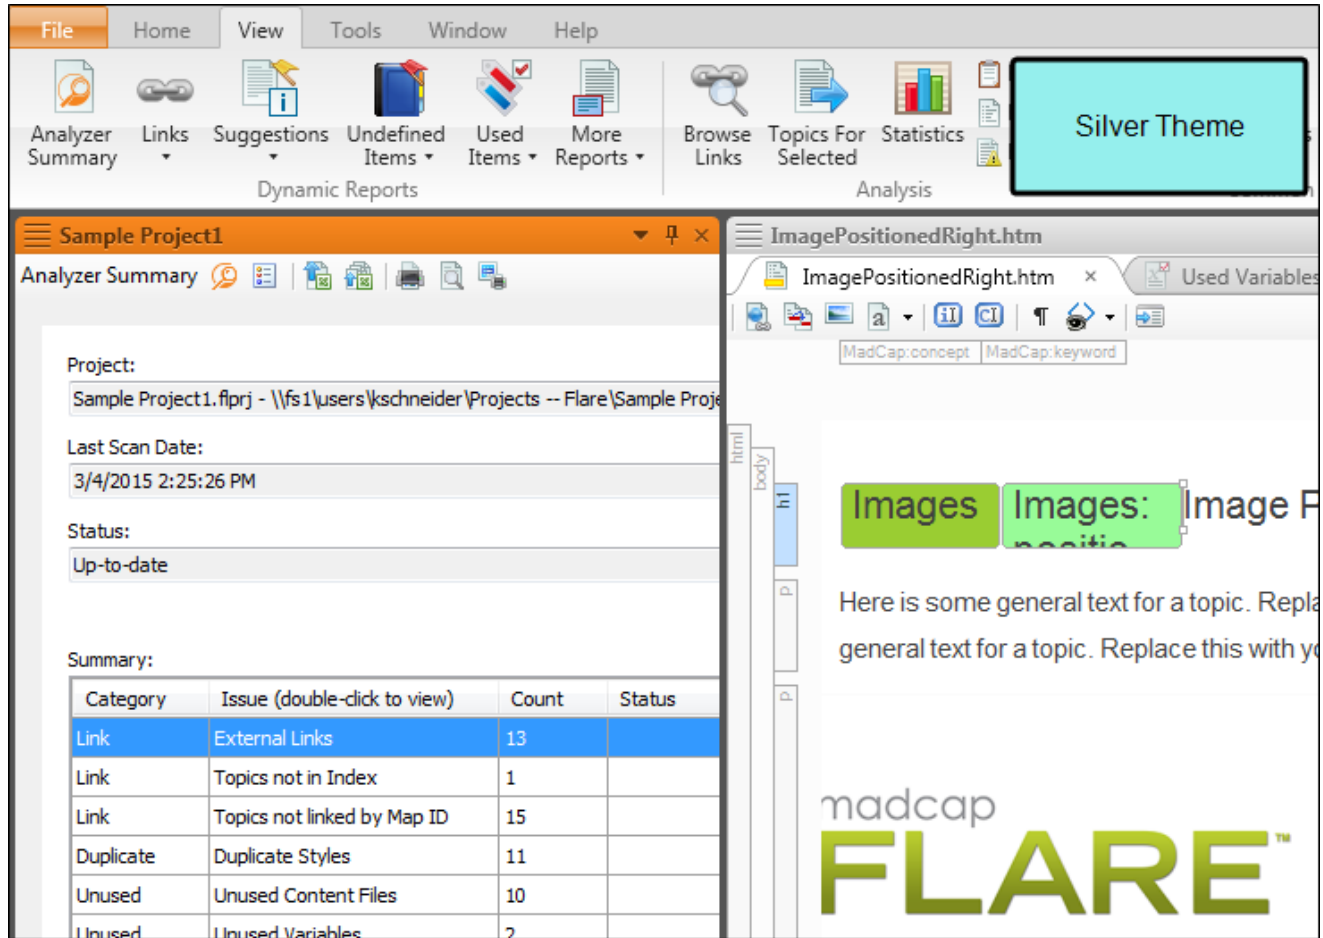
File Home View Tools Window Help

Analyzer Summary
Links
Suggestions
Undefined Items
Used Items
More Reports
Dynamic Reports
Browse Links
Topics For Selected
Statistics
Analysis

Silver Theme

Sample Project1
Analyzer Summary

Project:
Sample Project1.flprj - \\fs1\users\kschneider\Projects -- Flare\Sample Proje

Last Scan Date:
3/4/2015 2:25:26 PM

Status:
Up-to-date

Summary:

| Category | Issue (double-click to view) | Count | Status |
|---|---|---|---|
| Link | External Links | 13 | |
| Link | Topics not in Index | 1 | |
| Link | Topics not linked by Map ID | 15 | |
| Duplicate | Duplicate Styles | 11 | |
| Unused | Unused Content Files | 10 | |
| Unused | Unused Variables | 2 | |

ImagePositionedRight.htm
ImagePositionedRight.htm ×
Used Variables

MadCap:concept MadCap:keyword

html body h1 p p

Images Images: positio Image P

Here is some general text for a topic. Repla general text for a topic. Replace this with y

madcap FLARE™